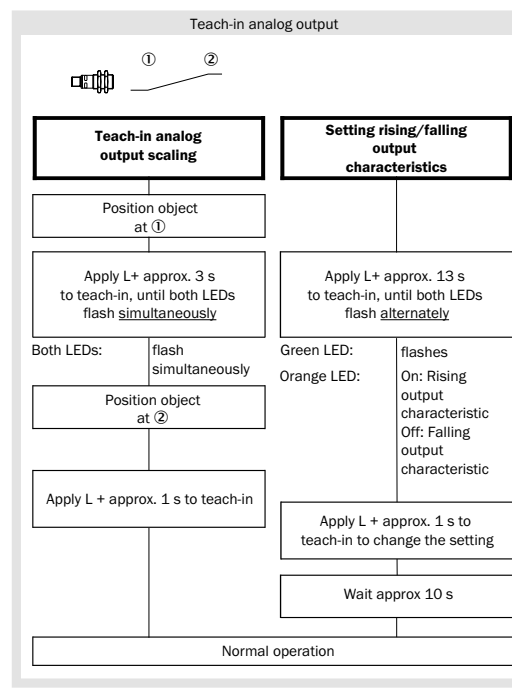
Teach-in analog output

①  ②

Teach-in analog output scaling

Setting rising/falling output characteristics

Position object at ①

Apply L+ approx. 3 s to teach-in, until both LEDs flash simultaneously

Apply L+ approx. 13 s to teach-in, until both LEDs flash alternately

Both LEDs: flash simultaneously

Green LED: flashes

Orange LED: On: Rising output characteristic Off: Falling output characteristic

Position object at ②

Apply L + approx. 1 s to teach-in

Apply L + approx. 1 s to teach-in to change the setting

Wait approx 10 s

Normal operation